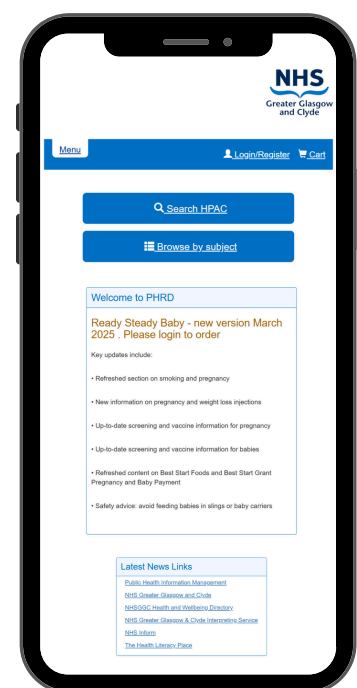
NHS
Greater Glasgow and Clyde

Menu

Login/Register Cart

Search HPAC

Browse by subject

Welcome to PHRD

Ready Steady Baby - new version March 2025 . Please login to order

Key updates include:

• Refreshed section on smoking and pregnancy

• New information on pregnancy and weight loss injections

• Up-to-date screening and vaccine information for pregnancy

• Up-to-date screening and vaccine information for babies

• Refreshed content on Best Start Foods and Best Start Grant Pregnancy and Baby Payment

• Safety advice: avoid feeding babies in slings or baby carriers

Latest News Links

Public Health Information Management

NHS Greater Glasgow and Clyde

NHSGGC Health and Wellbeing Directory

NHS Greater Glasgow & Clyde Interpreting Service

NHS Inform

The Health Literacy Place